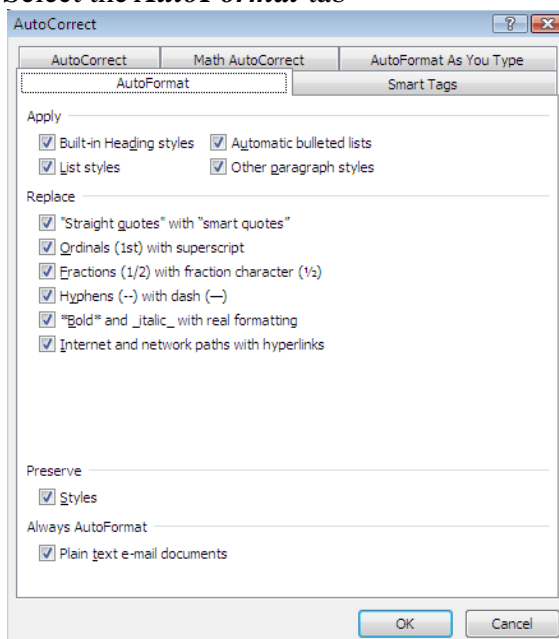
Select the AutoFormat tab

AutoCorrect

?

AutoCorrect | Math AutoCorrect | AutoFormat As You Type
AutoFormat | Smart Tags

Apply
Built-in Heading styles
Automatic bulleted lists
List styles
Other paragraph styles

Replace
"Straight quotes" with “smart quotes”
Ordinals (1st) with superscript
Fractions (1/2) with fraction character (½)
Hyphens (--) with dash (—)
*Bold* and _italic_ with real formatting
Internet and network paths with hyperlinks

Preserve
Styles

Always AutoFormat
Plain text e-mail documents

OK
Cancel